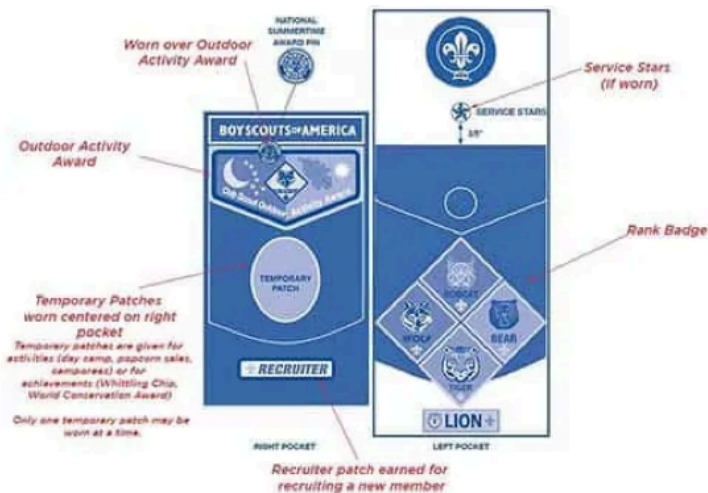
NATIONAL SUMMERTIME AWARD PIN

Worn over Outdoor Activity Award

Service Stars (if worn)

SERVICE STARS

3/8"

BOYSCOUTS OF AMERICA

Outdoor Activity Award

Cub Scout Outdoor Activity Award

Rank Badge

TEMPORARY PATCH

BOBCAT

WOLF

BEAR

TIGER

Temporary Patches worn centered on right pocket

Temporary patches are given for activities (day camp, popcorn sales, camporees) or for achievements (Whittling Chip, World Conservation Award)

Only one temporary patch may be worn at a time.

RECRUITER

LION

RIGHT POCKET

LEFT POCKET

Recruiter patch earned for recruiting a new member